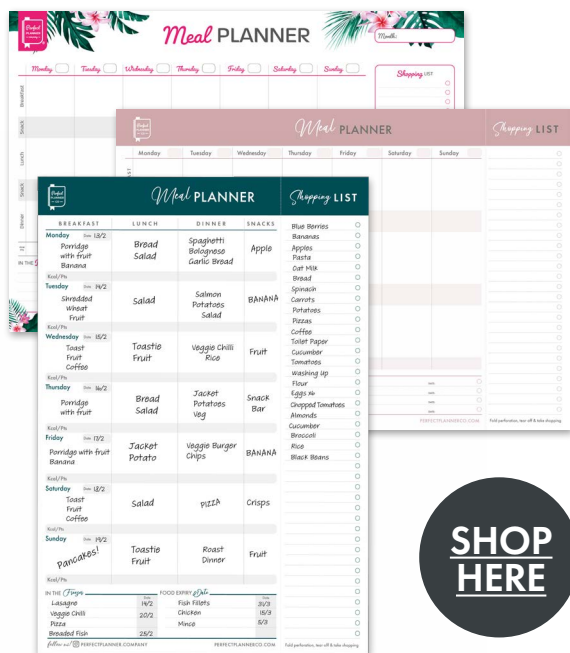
Meal PLANNER

Month:

Monday Tuesday Wednesday Thursday Friday Saturday Sunday

Shopping LIST

Breakfast

Snack

Lunch

Snack

Dinner

IN THE

Meal PLANNER

Shopping LIST

Monday Tuesday Wednesday Thursday Friday Saturday Sunday

PERFECTPLANNERCO.COM

Fold perforation, tear off & take shopping

Meal PLANNER

Shopping LIST

| BREAKFAST | LUNCH | DINNER | SNACKS |
|---|---|---|---|
| Monday Date 13/2 Porridge with fruit Banana | Bread Salad | Spaghetti Bolognese Garlic Bread | Apple |
| Kcal/Pts | | | |
| Tuesday Date 14/2 Shredded Wheat Fruit | Salad | Salmon Potatoes Salad | BANANA |
| Kcal/Pts | | | |
| Wednesday Date 15/2 Toast Fruit Coffee | Toastie Fruit | Veggie Chilli Rice | Fruit |
| Kcal/Pts | | | |
| Thursday Date 16/2 Porridge with fruit | Bread Salad | Jacket Potatoes Veg | Snack Bar |
| Kcal/Pts | | | |
| Friday Date 17/2 Porridge with fruit Banana | Jacket Potato | Veggie Burger Chips | BANANA |
| Kcal/Pts | | | |
| Saturday Date 18/2 Toast Fruit Coffee | Salad | PIZZA | Crisps |
| Kcal/Pts | | | |
| Sunday Date 19/2 Pancakes! | Toastie Fruit | Roast Dinner | Fruit |
| Kcal/Pts | | | |

IN THE Freezer Date FOOD EXPIRY Date

| | Date | | Date |
|---|---|---|---|
| Lasagne | 14/2 | Fish Fillets | 31/3 |
| Veggie Chilli | 20/2 | Chicken | 15/3 |
| Pizza | | Mince | 5/3 |
| Breaded Fish | 25/2 | | |

follow us! PERFECTPLANNER.COMPANY PERFECTPLANNERCO.COM

Blue Berries
Bananas
Apples
Pasta
Oat Milk
Bread
Spinach
Carrots
Potatoes
Pizzas
Coffee
Toilet Paper
Cucumber
Tomatoes
Washing Up
Flour
Eggs x6
Chopped Tomatoes
Almonds
Cucumber
Broccoli
Rice
Black Beans

Fold perforation, tear off & take shopping

SHOP HERE